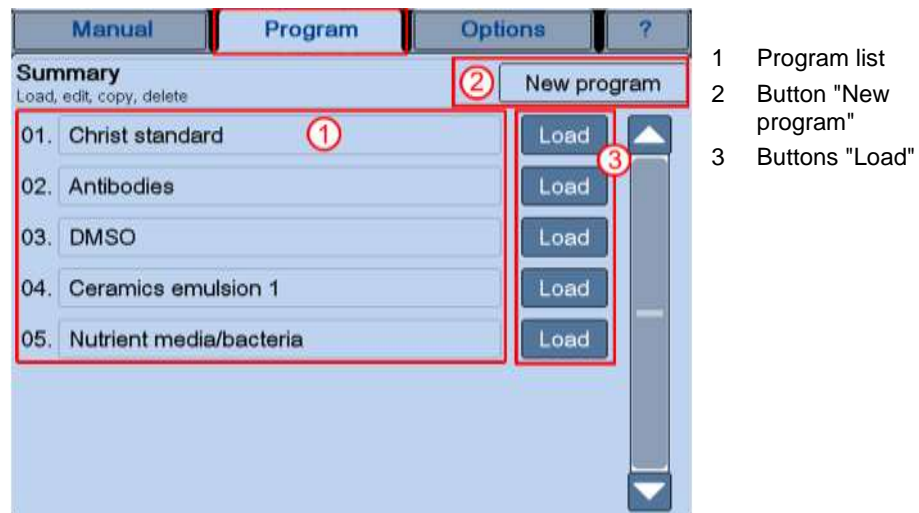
Manual | Program | Options | ?

Summary
Load, edit, copy, delete

② New program

①

01. Christ standard
02. Antibodies
03. DMSO
04. Ceramics emulsion 1
05. Nutrient media/bacteria

③

Load
Load
Load
Load
Load

1 Program list
2 Button "New program"
3 Buttons "Load"